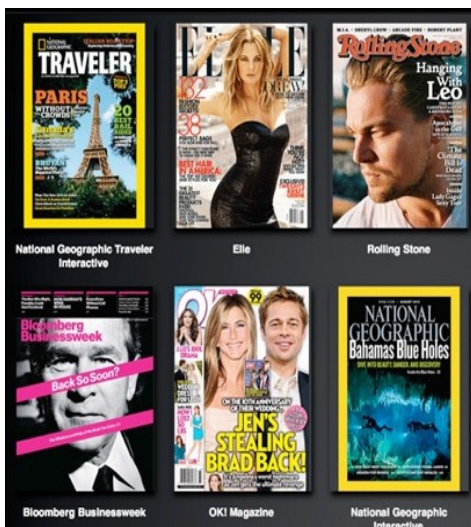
NATIONAL GEOGRAPHIC
TRAVELER
PARIS
WITHOUT CROWDS
20
BHUTAN

ELLE
32
38
DREW
BEST HAIR IN AMERICA

Rolling Stone
Hanging With Leo

National Geographic Traveler Interactive

Elle

Rolling Stone

Bloomberg Businessweek
Back So Soon?

OK!
JEN'S STEALING BRAD BACK!

NATIONAL GEOGRAPHIC
Bahamas Blue Holes

Bloomberg Businessweek

OK! Magazine

National Geographic Interactive